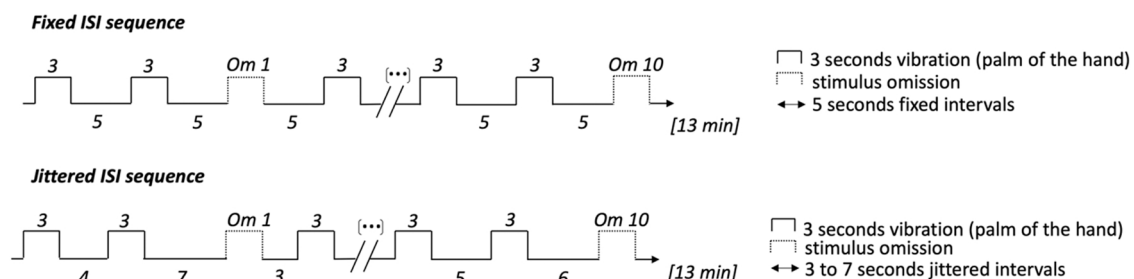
**Fixed ISI sequence**

3 3 Om 1 3 (...) 3 3 Om 10

5 5 5 5 5 [13 min]

3 seconds vibration (palm of the hand)
stimulus omission
5 seconds fixed intervals

**Jittered ISI sequence**

3 3 Om 1 3 (...) 3 3 Om 10

4 7 3 5 6 [13 min]

3 seconds vibration (palm of the hand)
stimulus omission
3 to 7 seconds jittered intervals